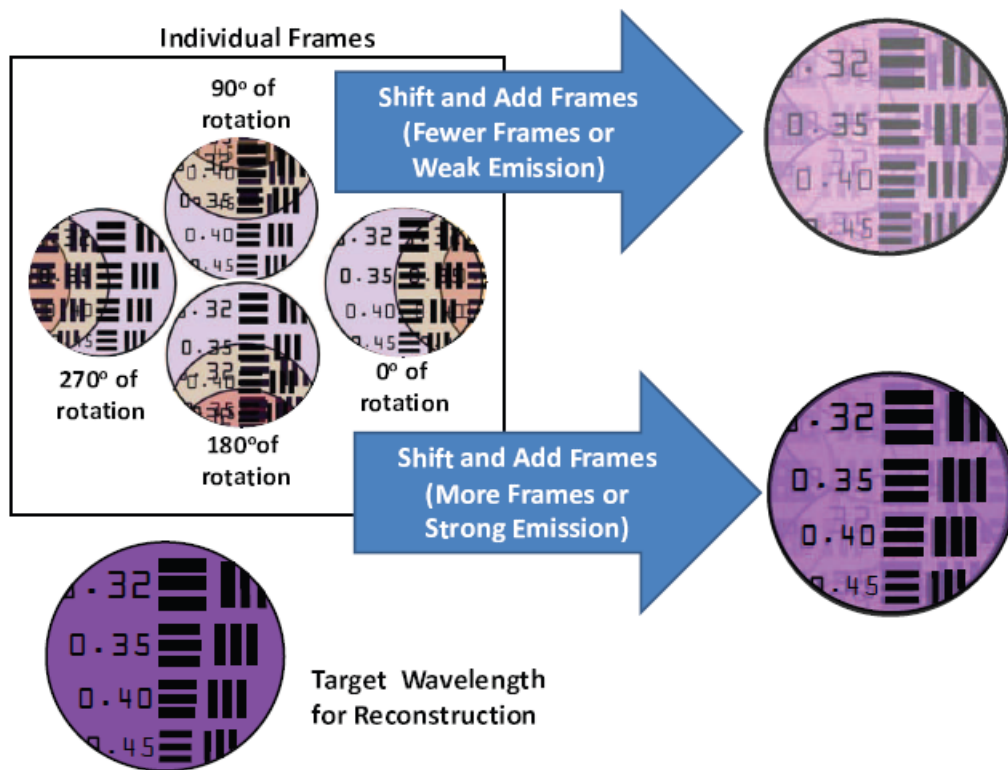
Individual Frames

$90^o$ of rotation

$270^o$ of rotation

$0^o$ of rotation

$180^o$of rotation

0.35
0.40
0.45

0.32
0.35
0.40
0.45

0.32
0.35
0.40
0.45

0.32
0.35
0.45

Shift and Add Frames (Fewer Frames or Weak Emission)

0.32
0.35
0.40
0.45

Shift and Add Frames (More Frames or Strong Emission)

0.32
0.35
0.40
0.45

0.32
0.35
0.40
0.45

Target Wavelength for Reconstruction